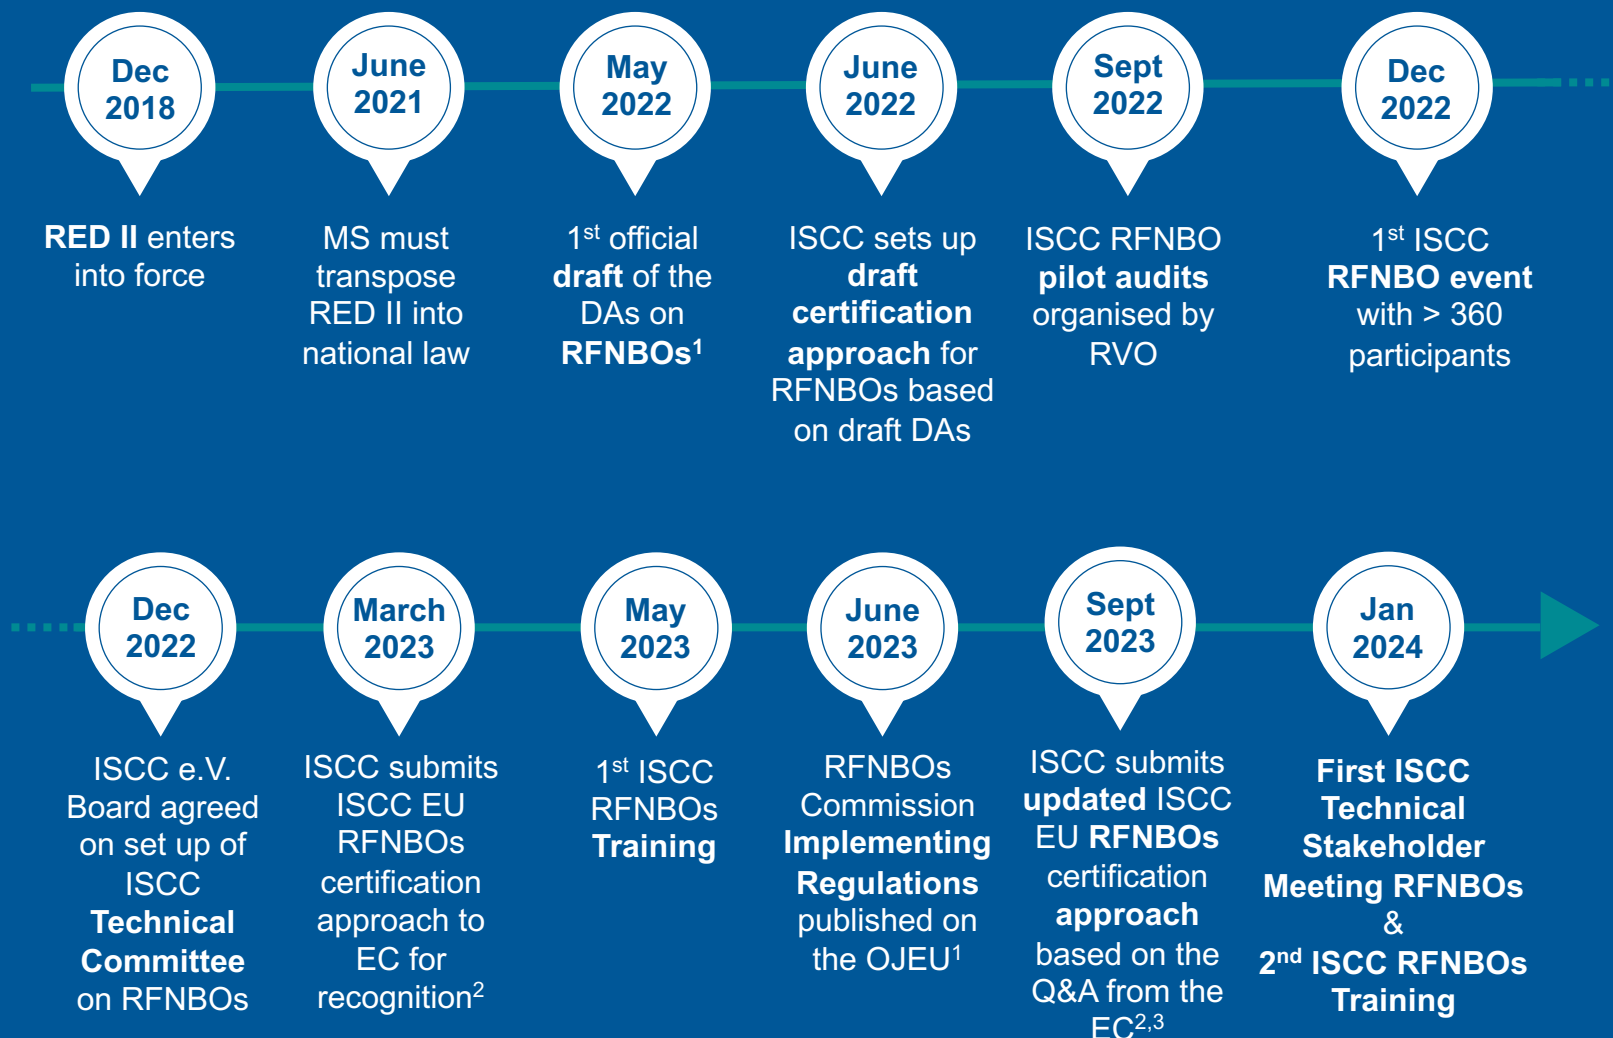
Dec 2018
RED II enters into force

June 2021
MS must transpose RED II into national law

May 2022
1$^{st}$ official draft of the DAs on RFNBOs$^{1}$

June 2022
ISCC sets up draft certification approach for RFNBOs based on draft DAs

Sept 2022
ISCC RFNBO pilot audits organised by RVO

Dec 2022
1$^{st}$ ISCC RFNBO event with > 360 participants

Dec 2022
ISCC e.V. Board agreed on set up of ISCC Technical Committee on RFNBOs

March 2023
ISCC submits ISCC EU RFNBOs certification approach to EC for recognition$^{2}$

May 2023
1$^{st}$ ISCC RFNBOs Training

June 2023
RFNBOs Commission Implementing Regulations published on the OJEU$^{1}$

Sept 2023
ISCC submits updated ISCC EU RFNBOs certification approach based on the Q&A from the EC$^{2,3}$

Jan 2024
First ISCC Technical Stakeholder Meeting RFNBOs & 2$^{nd}$ ISCC RFNBOs Training